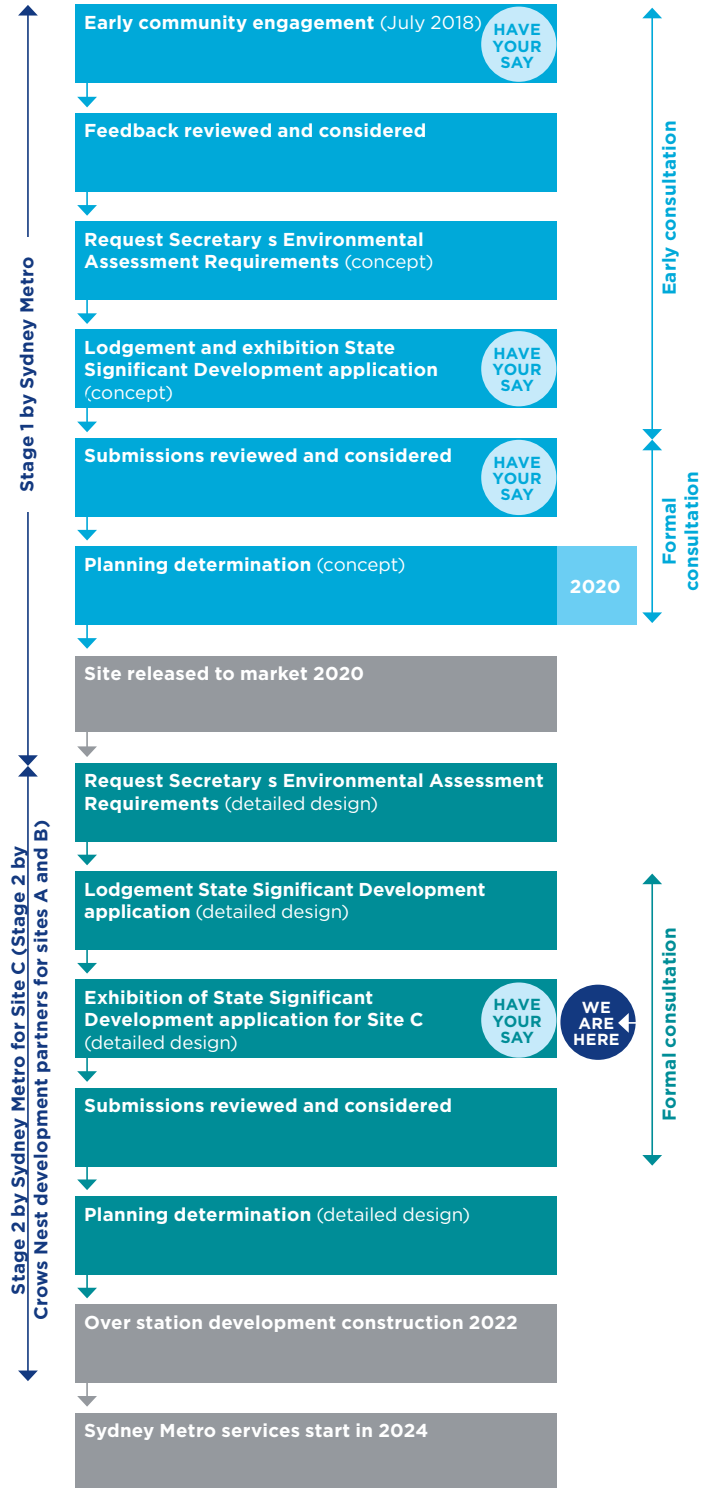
Stage 1 by Sydney Metro

Early community engagement (July 2018) HAVE YOUR SAY

Feedback reviewed and considered

Request Secretary s Environmental Assessment Requirements (concept)

Lodgement and exhibition State Significant Development application (concept) HAVE YOUR SAY

Submissions reviewed and considered HAVE YOUR SAY

Planning determination (concept) 2020

Site released to market 2020

Early consultation

Formal consultation

Stage 2 by Sydney Metro for Site C (Stage 2 by Crows Nest development partners for sites A and B)

Request Secretary s Environmental Assessment Requirements (detailed design)

Lodgement State Significant Development application (detailed design)

Exhibition of State Significant Development application for Site C (detailed design) HAVE YOUR SAY WE ARE HERE

Submissions reviewed and considered

Planning determination (detailed design)

Over station development construction 2022

Sydney Metro services start in 2024

Formal consultation